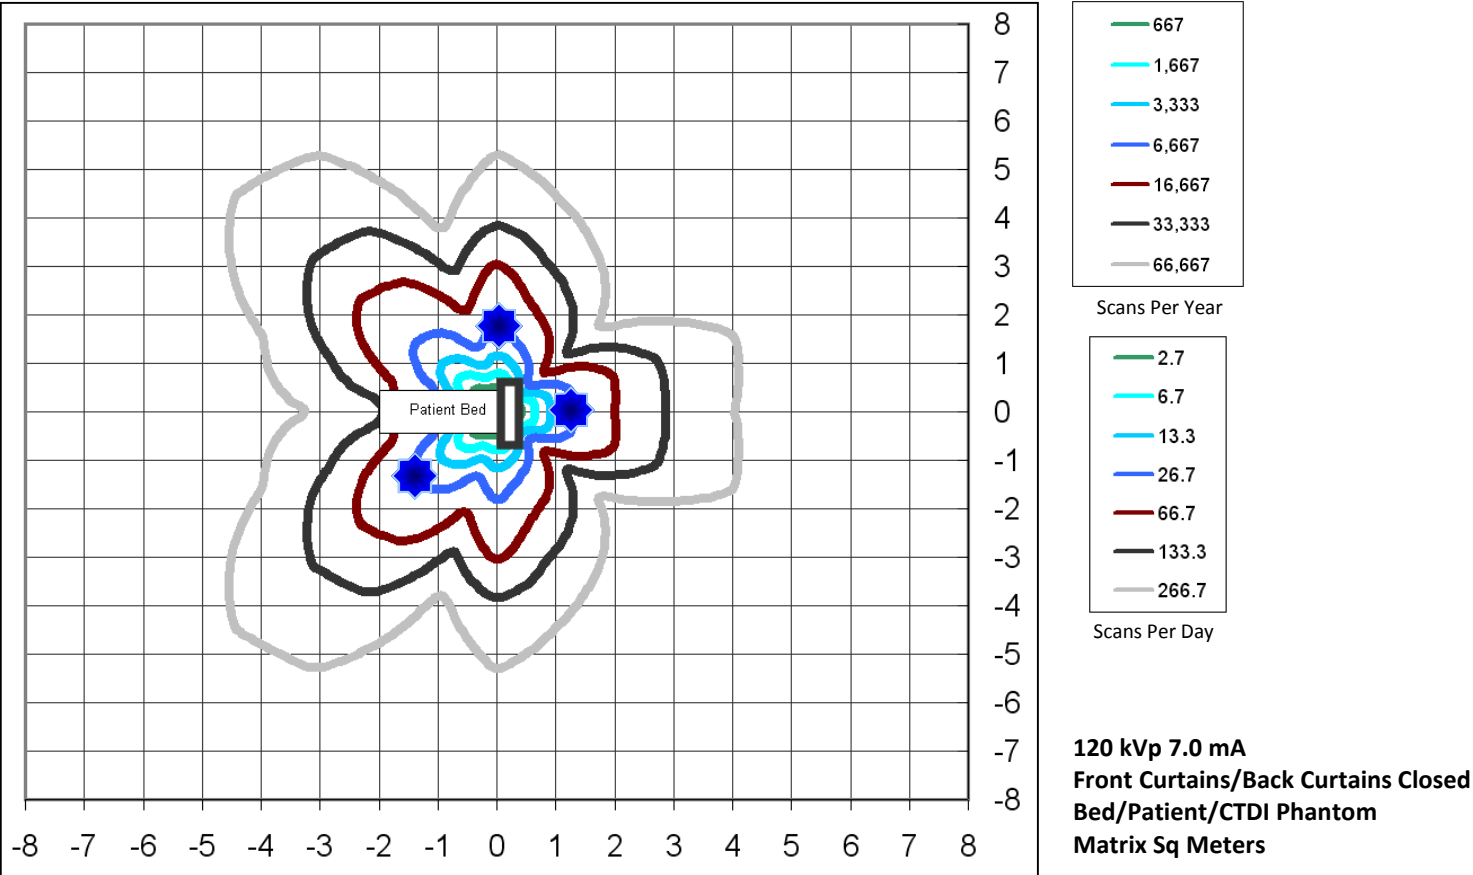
8
7
6
5
4
3
2
1
0
-1
-2
-3
-4
-5
-6
-7
-8

-8 -7 -6 -5 -4 -3 -2 -1 0 1 2 3 4 5 6 7 8

Patient Bed

667
1,667
3,333
6,667
16,667
33,333
66,667
Scans Per Year

2.7
6.7
13.3
26.7
66.7
133.3
266.7
Scans Per Day

120 kVp 7.0 mA
Front Curtains/Back Curtains Closed
Bed/Patient/CTDI Phantom
Matrix Sq Meters